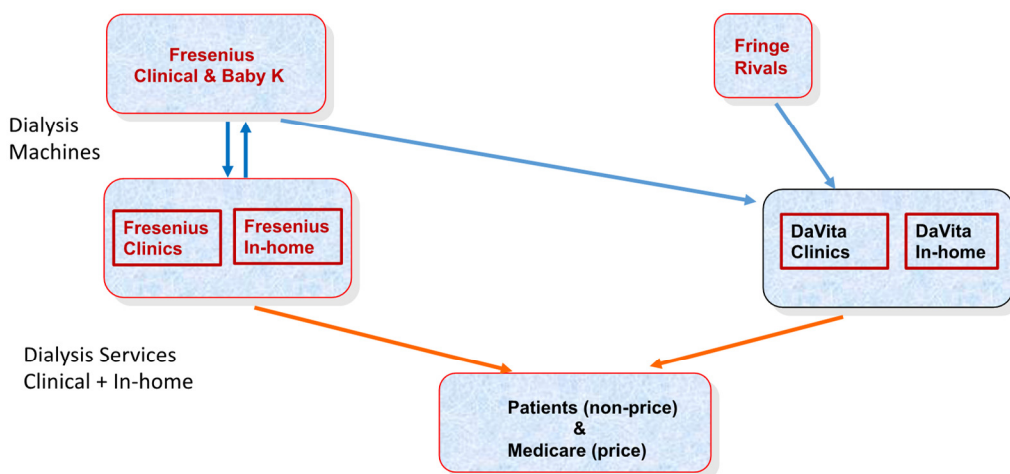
Fresenius Clinical & Baby K

Fringe Rivals

Dialysis Machines

Fresenius Clinics

Fresenius In-home

DaVita Clinics

DaVita In-home

Dialysis Services Clinical + In-home

Patients (non-price) & Medicare (price)